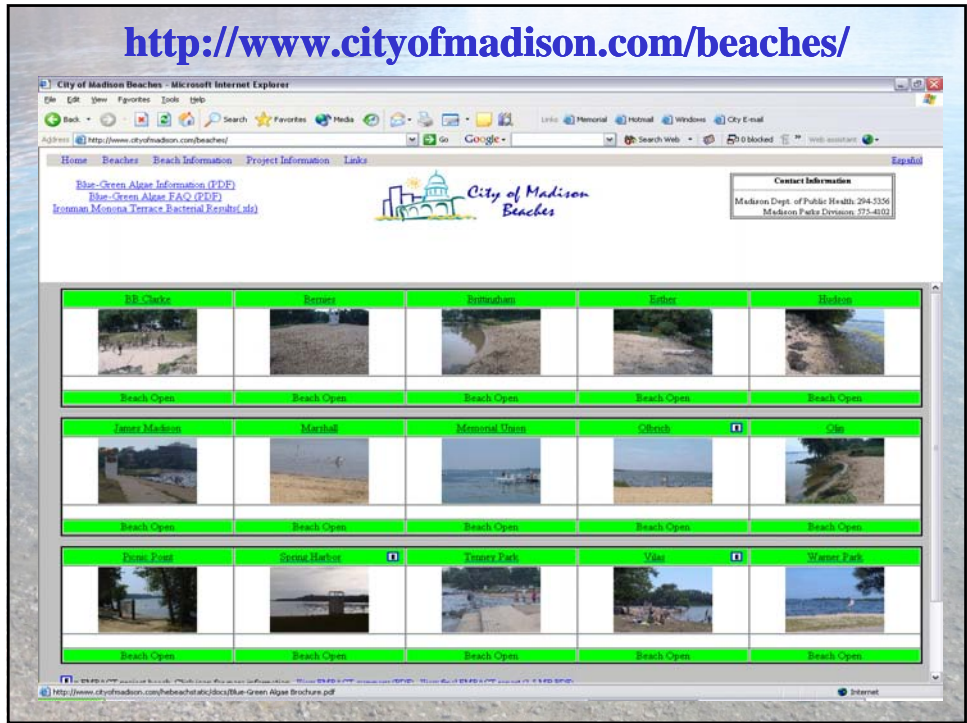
http://www.cityofmadison.com/beaches/

City of Madison Beaches - Microsoft Internet Explorer

File Edit View Favorites Tools Help

Back Search Favorites Media

Links Memorial Hotmail Windows City E-mail

Address http://www.cityofmadison.com/beaches/ Go Google Search Web 0 blocked

Home Beaches Beach Information Project Information Links Español

Blue-Green Algae Information (PDF)
Blue-Green Algae FAQ (PDF)
Ironman Monona Terrace Bacterial Results(.xls)

City of Madison Beaches

Contact Information
Madison Dept. of Public Health: 294-5356
Madison Parks Division: 575-4102

| BB Clarke | Bernies | Brittingham | Esther | Hudson |
|---|---|---|---|---|
| Beach Open | Beach Open | Beach Open | Beach Open | Beach Open |

| James Madison | Marshall | Memorial Union | Olbrich | Olin |
|---|---|---|---|---|
| Beach Open | Beach Open | Beach Open | Beach Open | Beach Open |

| Picnic Point | Spring Harbor | Tenney Park | Vilas | Warner Park |
|---|---|---|---|---|
| Beach Open | Beach Open | Beach Open | Beach Open | Beach Open |

= EMPACT project beach. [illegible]

http://www.cityofmadison.com/hebeachstatic/docs/Blue-Green Algae Brochure.pdf

Internet